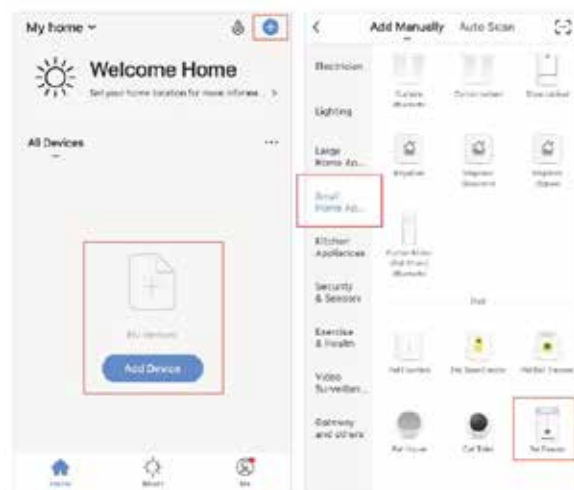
My home

Welcome Home

Set your home location for more informa... >

All Devices

No devices

Add Device

Home

Smart

Me

Add Manually

Auto Scan

Electrician

Lighting

Large Home Ap...

Small Home Ap...

Kitchen Appliances

Security & Sensors

Exercise & Health

Video Surveillan...

Gateway and others

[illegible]

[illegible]

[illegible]

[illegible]

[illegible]

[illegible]

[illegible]

Pet

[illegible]

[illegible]

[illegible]

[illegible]

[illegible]

Pet Feeder